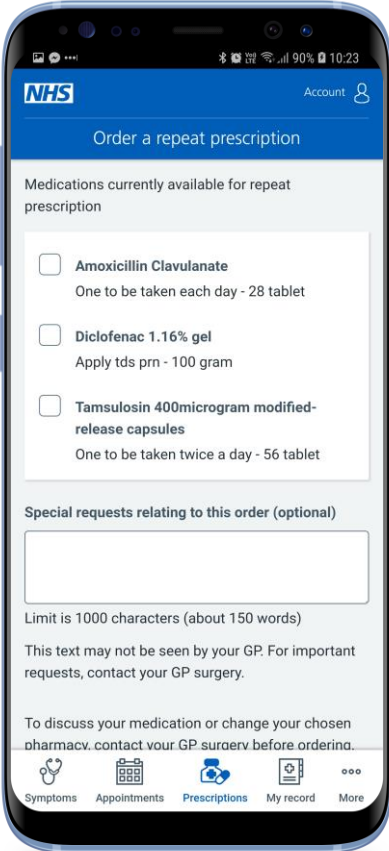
90% 10:23

NHS

Account

Order a repeat prescription

Medications currently available for repeat prescription

Amoxicillin Clavulanate
One to be taken each day - 28 tablet

Diclofenac 1.16% gel
Apply tds prn - 100 gram

Tamsulosin 400microgram modified-release capsules
One to be taken twice a day - 56 tablet

Special requests relating to this order (optional)

Limit is 1000 characters (about 150 words)

This text may not be seen by your GP. For important requests, contact your GP surgery.

To discuss your medication or change your chosen pharmacy, contact your GP surgery before ordering.

Symptoms Appointments Prescriptions My record More